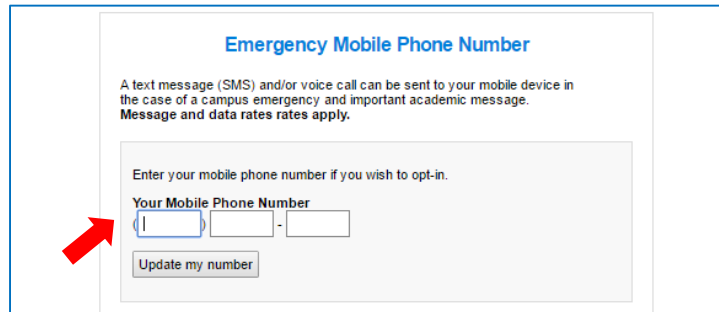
Emergency Mobile Phone Number

A text message (SMS) and/or voice call can be sent to your mobile device in the case of a campus emergency and important academic message. **Message and data rates rates apply.**

Enter your mobile phone number if you wish to opt-in.

**Your Mobile Phone Number**

( ) -

Update my number